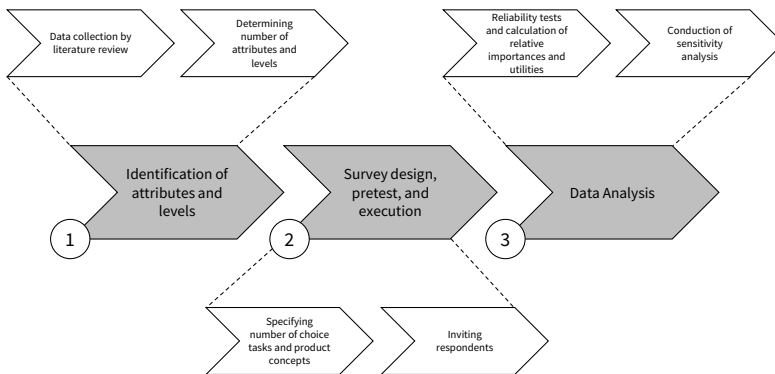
Data collection by literature review

Determining number of attributes and levels

Reliability tests and calculation of relative importances and utilities

Conduction of sensitivity analysis

Identification of attributes and levels

1

Survey design, pretest, and execution

2

Data Analysis

3

Specifying number of choice tasks and product concepts

Inviting respondents